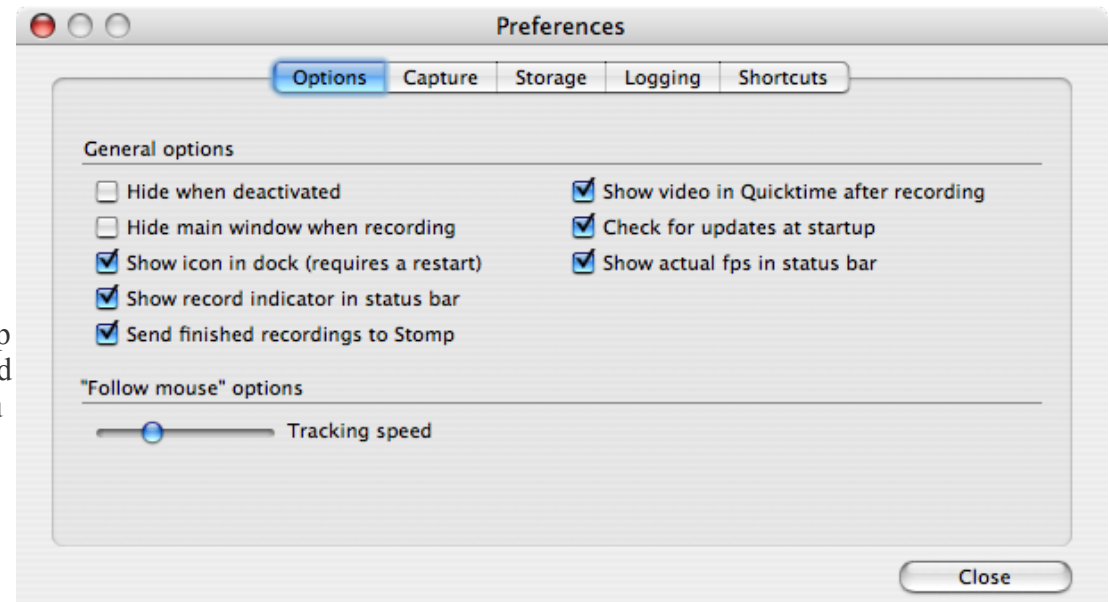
Preferences

Options Capture Storage Logging Shortcuts

General options

Hide when deactivated

Hide main window when recording

Show icon in dock (requires a restart)

Show record indicator in status bar

Send finished recordings to Stomp

Show video in Quicktime after recording

Check for updates at startup

Show actual fps in status bar

"Follow mouse" options

Tracking speed

Close

o
d
a